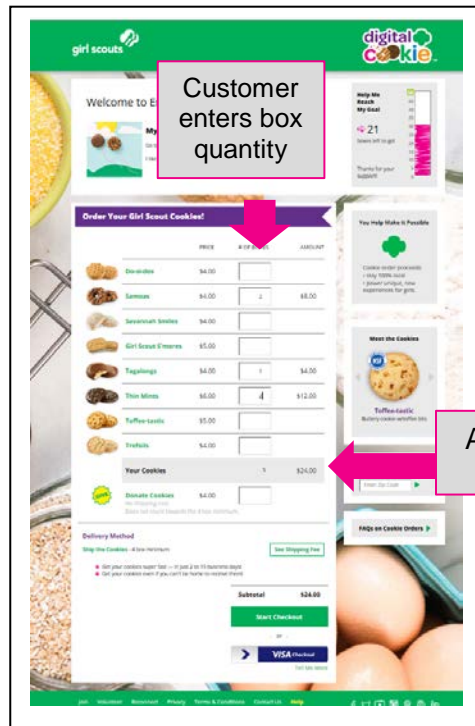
girl scouts

digital cookie

Customer enters box quantity

Welcome to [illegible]

My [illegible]

Help Me Reach My Goal

21

boxes left to go

Thanks for your support!

Order Your Girl Scout Cookies!

| | PRICE | # OF BOXES | AMOUNT |
|---|---|---|---|
| Do-si-dos | \$4.00 | | |
| Samoas | \$4.00 | 2 | \$8.00 |
| Savannah Smiles | \$4.00 | | |
| Girl Scout S'mores | \$5.00 | | |
| Tagalongs | \$4.00 | 1 | \$4.00 |
| Thin Mints | \$6.00 | 4 | \$12.00 |
| Toffee-tastic | \$5.00 | | |
| Trefoils | \$4.00 | | |
| Your Cookies | | 7 | \$24.00 |
| Donate Cookies | \$4.00 | | |

You Help Make It Possible

Meet the Cookies

Toffee-tastic

A

Enter Zip Code

FAQs on Cookie Orders

Delivery Method

Ship the Cookies

See Shipping Fee

Subtotal \$24.00

Start Checkout

VISA Checkout

Join Volunteer Renounce Privacy Terms & Conditions Contact Us Help